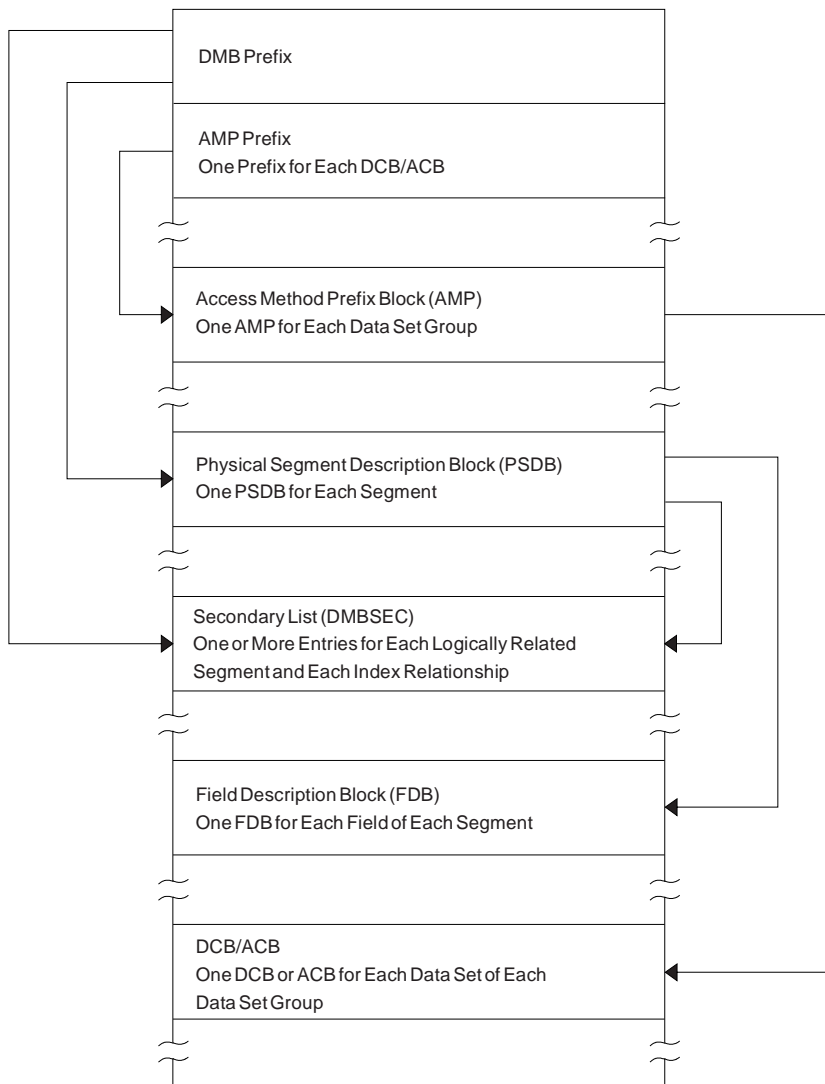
DMB Prefix

AMP Prefix
One Prefix for Each DCB/ACB

Access Method Prefix Block (AMP)
One AMP for Each Data Set Group

Physical Segment Description Block (PSDB)
One PSDB for Each Segment

Secondary List (DMBSEC)
One or More Entries for Each Logically Related Segment and Each Index Relationship

Field Description Block (FDB)
One FDB for Each Field of Each Segment

DCB/ACB
One DCB or ACB for Each Data Set of Each Data Set Group